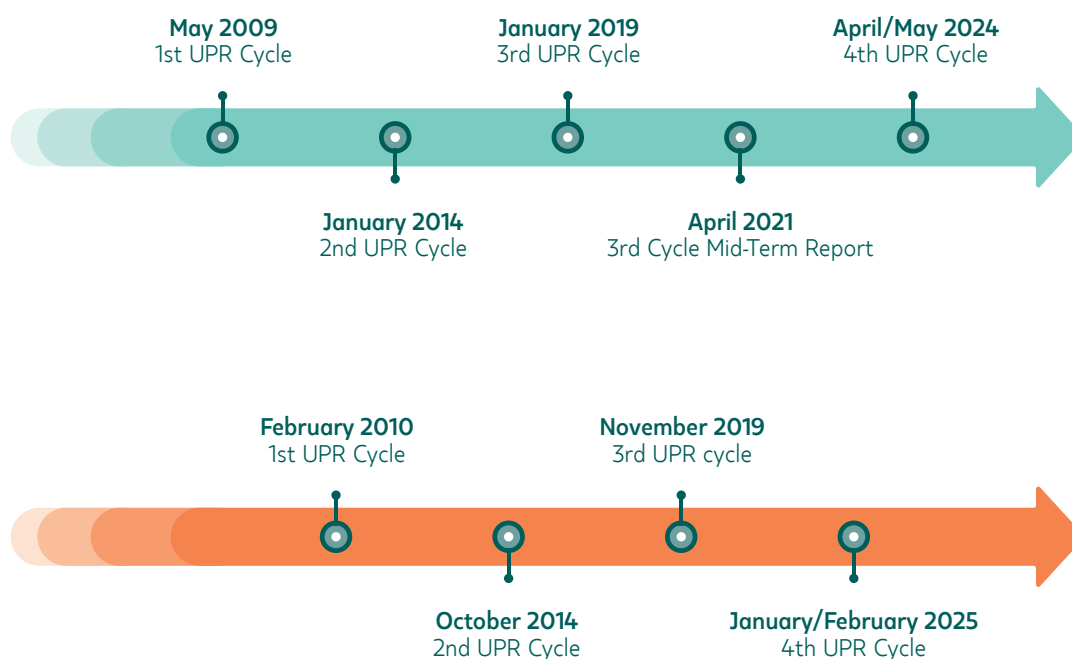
May 2009
1st UPR Cycle

January 2019
3rd UPR Cycle

April/May 2024
4th UPR Cycle

January 2014
2nd UPR Cycle

April 2021
3rd Cycle Mid-Term Report

February 2010
1st UPR Cycle

November 2019
3rd UPR cycle

October 2014
2nd UPR Cycle

January/February 2025
4th UPR Cycle